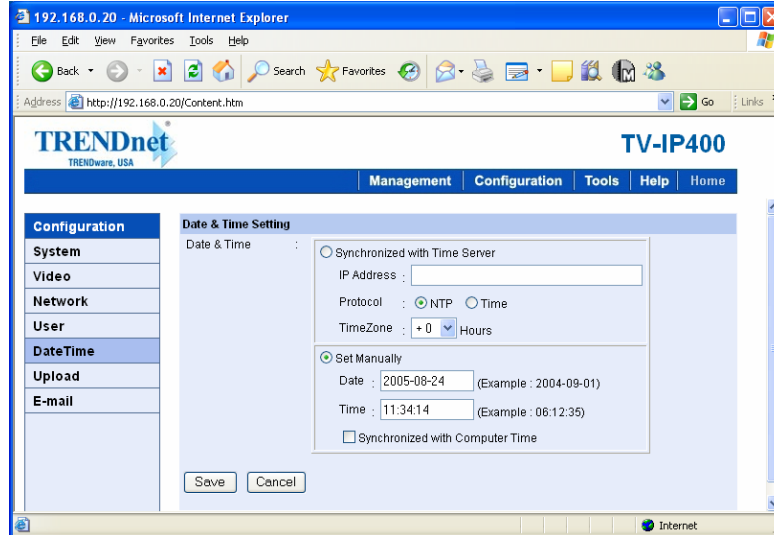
192.168.0.20 - Microsoft Internet Explorer

File Edit View Favorites Tools Help

Back Search Favorites

Address http://192.168.0.20/Content.htm Go Links

TRENDnet
TRENDware, USA

TV-IP400

Management | Configuration | Tools | Help | Home

Configuration
System
Video
Network
User
DateTime
Upload
E-mail

Date & Time Setting

Date & Time :

Synchronized with Time Server

IP Address :

Protocol : NTP Time

TimeZone : +0 Hours

Set Manually

Date : 2005-08-24 (Example : 2004-09-01)

Time : 11:34:14 (Example : 06:12:35)

Synchronized with Computer Time

Save Cancel

Internet